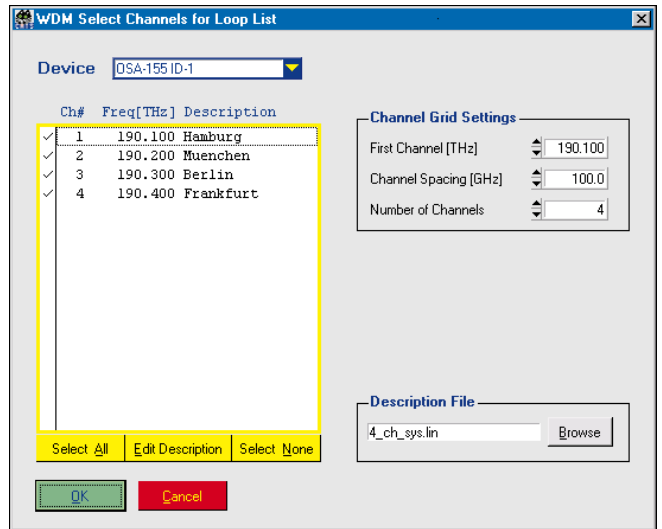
WDM Select Channels for Loop List

Device OSA-155 ID-1

| | Ch# | Freq[THz] | Description |
|---|---|---|---|
| ✓ | 1 | 190.100 | Hamburg |
| ✓ | 2 | 190.200 | Muenchen |
| ✓ | 3 | 190.300 | Berlin |
| ✓ | 4 | 190.400 | Frankfurt |

Select All | Edit Description | Select None

Channel Grid Settings
First Channel [THz] 190.100
Channel Spacing [GHz] 100.0
Number of Channels 4

Description File
4_ch_sys.lin Browse

OK Cancel